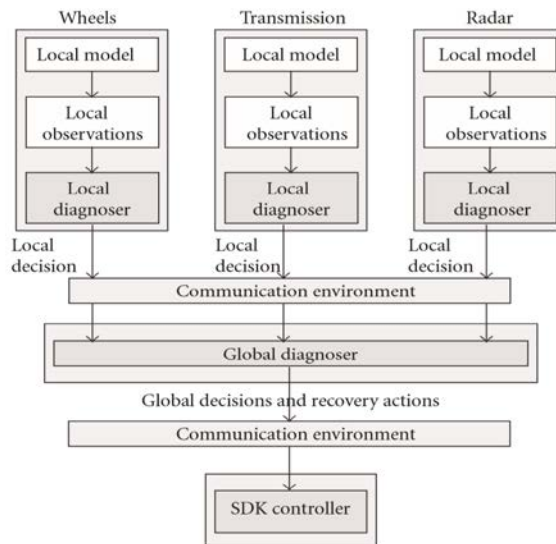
Wheels

Local model

Local observations

Local diagnoser

Transmission

Local model

Local observations

Local diagnoser

Radar

Local model

Local observations

Local diagnoser

Local decision

Local decision

Local decision

Communication environment

Global diagnoser

Global decisions and recovery actions

Communication environment

SDK controller